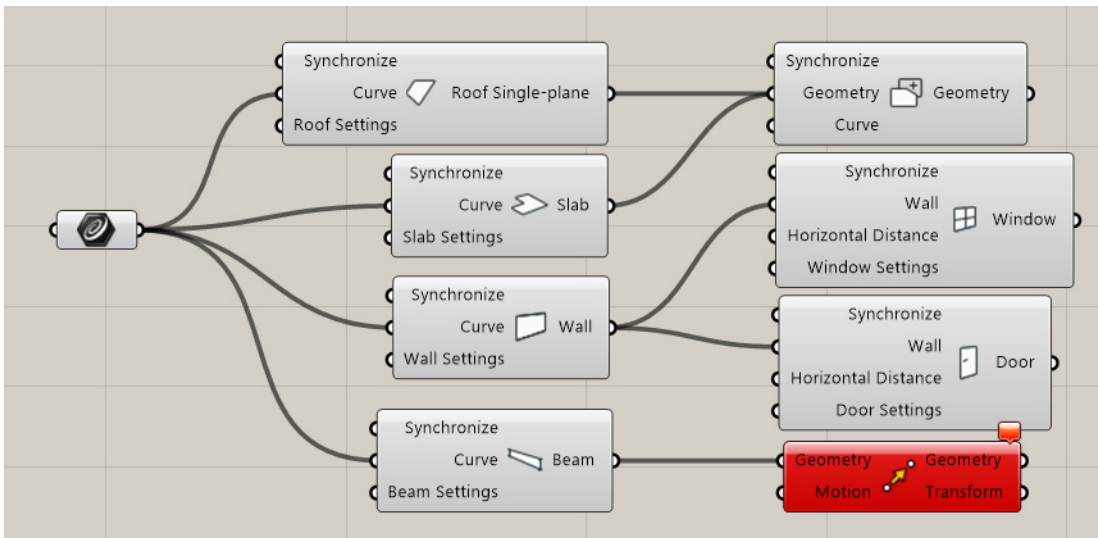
Synchronize
Curve
Roof Single-plane
Roof Settings

Synchronize
Geometry
Geometry
Curve

Synchronize
Curve
Slab
Slab Settings

Synchronize
Wall
Window
Horizontal Distance
Window Settings

Synchronize
Curve
Wall
Wall Settings

Synchronize
Wall
Door
Horizontal Distance
Door Settings

Synchronize
Curve
Beam
Beam Settings

Geometry
Geometry
Motion
Transform